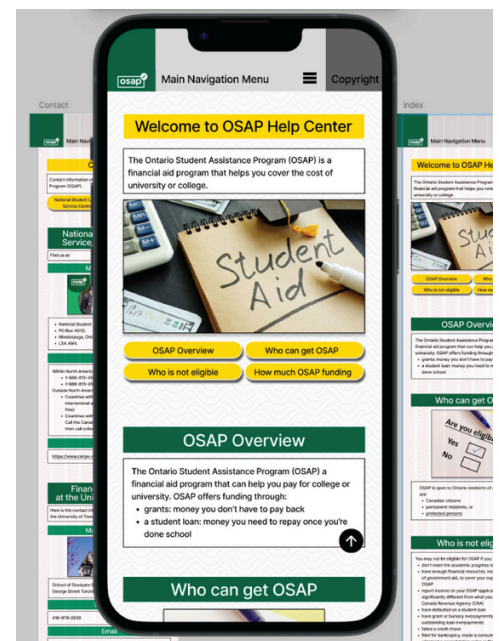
osap

Main Navigation Menu

Copyright

Contact

index

Welcome to OSAP Help Center

The Ontario Student Assistance Program (OSAP) is a financial aid program that helps you cover the cost of university or college.

Student Aid

OSAP Overview

Who can get OSAP

Who is not eligible

How much OSAP funding

OSAP Overview

The Ontario Student Assistance Program (OSAP) a financial aid program that can help you pay for college or university. OSAP offers funding through:

- grants: money you don't have to pay back
- a student loan: money you need to repay once you're done school

Who can get OSAP

Main Navigation Menu

Contact information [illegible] Program (OSAP)

National Student L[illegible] Service Centr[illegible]

Nationa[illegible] Service,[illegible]

Find us at:

- National Student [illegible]
- PO Box 4030,
- Mississauga, Ont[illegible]
- L5A 4M4

Within North Americ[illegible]
- 1-888-815-45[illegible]
- 1-888-815-45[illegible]

Outside North Ameri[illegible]

https://www.canpo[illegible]

Finan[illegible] at the Uni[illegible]

Here is the contact inf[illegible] the University of Toro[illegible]

School of Graduate S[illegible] George Street Toron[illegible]

416-978-2809

Email

Welcome to OSAP He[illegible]

OSAP Overview

Who is not eligible

OSAP Overv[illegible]

Who can get O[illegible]

Are you eligi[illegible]

Yes

No

OSAP is open to Ontario residents of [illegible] are:
- Canadian citizens
- permanent residents, or
- protected persons

Who is not eligi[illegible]

You may not be eligible for OSAP if you: